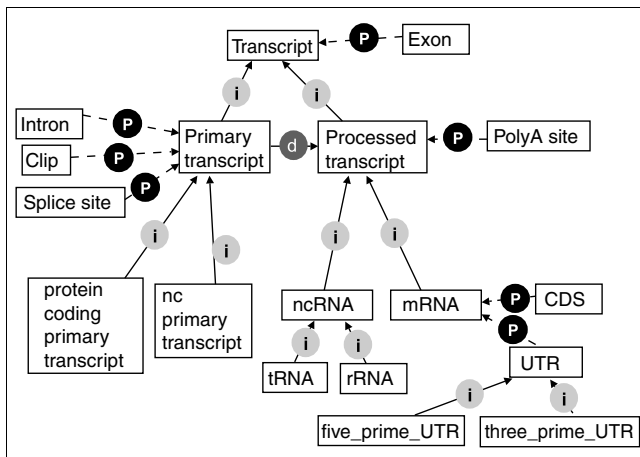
Transcript
P
Exon
i
i
Intron
P
Primary transcript
d
Processed transcript
P
PolyA site
Clip
P
Splice site
P
i
i
i
i
protein coding primary transcript
nc primary transcript
ncRNA
mRNA
P
CDS
P
i
i
UTR
tRNA
rRNA
i
i
five_prime_UTR
three_prime_UTR